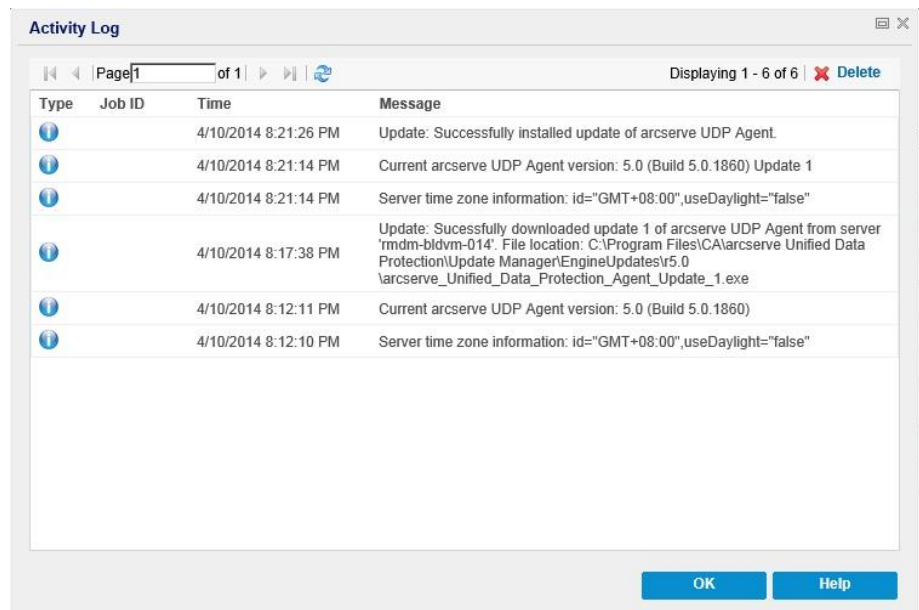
Activity Log

Page 1 of 1

Displaying 1 - 6 of 6 Delete

| Type | Job ID | Time | Message |
|---|---|---|---|
| | | 4/10/2014 8:21:26 PM | Update: Successfully installed update of arcserve UDP Agent. |
| | | 4/10/2014 8:21:14 PM | Current arcserve UDP Agent version: 5.0 (Build 5.0.1860) Update 1 |
| | | 4/10/2014 8:21:14 PM | Server time zone information: id="GMT+08:00",useDaylight="false" |
| | | 4/10/2014 8:17:38 PM | Update: Sucessfully downloaded update 1 of arcserve UDP Agent from server 'rmdm-bldvm-014'. File location: C:\Program Files\CA\arcserve Unified Data Protection\Update Manager\EngineUpdates\r5.0 \arcserve_Unified_Data_Protection_Agent_Update_1.exe |
| | | 4/10/2014 8:12:11 PM | Current arcserve UDP Agent version: 5.0 (Build 5.0.1860) |
| | | 4/10/2014 8:12:10 PM | Server time zone information: id="GMT+08:00",useDaylight="false" |

OK Help